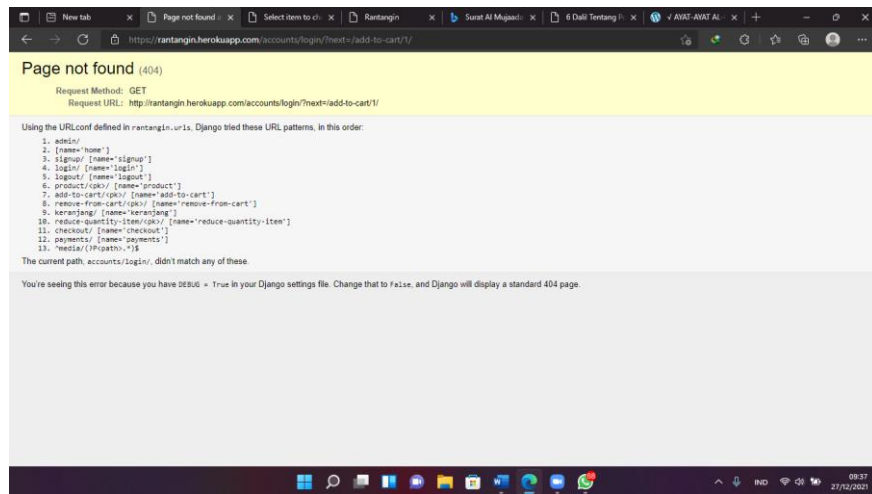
New tab | Page not found a | Select item to ch | Rantangin | Surat Al Mujaad | 6 Dalil Tentang P | √ AYAT-AYAT AL

https://rantangin.herokuapp.com/accounts/login/?next=/add-to-cart/1/

Page not found (404)

Request Method: GET
Request URL: http://rantangin.herokuapp.com/accounts/login/?next=/add-to-cart/1/

Using the URLconf defined in rantangin.urls, Django tried these URL patterns, in this order:

1. admin/
2. [name='home']
3. signup/ [name='signup']
4. login/ [name='login']
5. logout/ [name='logout']
6. product/<pk>/ [name='product']
7. add-to-cart/<pk>/ [name='add-to-cart']
8. remove-from-cart/<pk>/ [name='remove-from-cart']
9. keranjang/ [name='keranjang']
10. reduce-quantity-item/<pk>/ [name='reduce-quantity-item']
11. checkout/ [name='checkout']
12. payments/ [name='payments']
13. ^media/(?P<path>.*)$

The current path, accounts/login/, didn't match any of these.

You're seeing this error because you have DEBUG = True in your Django settings file. Change that to False, and Django will display a standard 404 page.

IND 09:37 27/12/2021